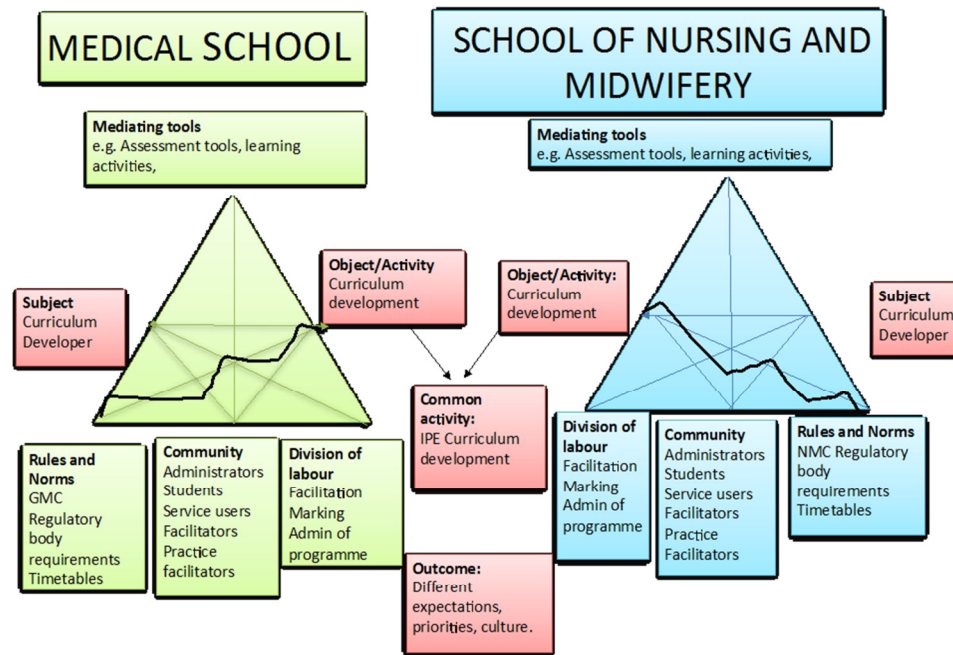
MEDICAL SCHOOL

SCHOOL OF NURSING AND MIDWIFERY

Mediating tools
e.g. Assessment tools, learning activities,

Mediating tools
e.g. Assessment tools, learning activities,

Subject
Curriculum Developer

Object/Activity
Curriculum development

Object/Activity:
Curriculum development

Subject
Curriculum
Developer

Common activity:
IPE Curriculum development

Rules and Norms
GMC Regulatory body requirements Timetables

Community
Administrators Students Service users Facilitators Practice facilitators

Division of labour
Facilitation Marking Admin of programme

Division of labour
Facilitation Marking Admin of programme

Community
Administrators Students Service users Facilitators Practice Facilitators

Rules and Norms
NMC Regulatory body requirements Timetables

Outcome:
Different expectations, priorities, culture.